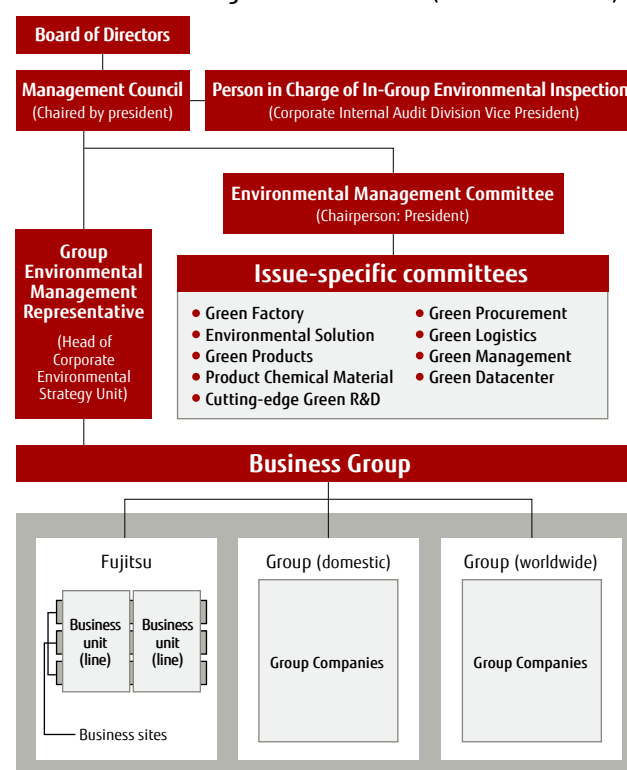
Board of Directors

Management Council
(Chaired by president)

Person in Charge of In-Group Environmental Inspection
(Corporate Internal Audit Division Vice President)

Environmental Management Committee
(Chairperson: President)

Group Environmental Management Representative
(Head of Corporate Environmental Strategy Unit)

Issue-specific committees

- Green Factory
- Environmental Solution
- Green Products
- Product Chemical Material
- Cutting-edge Green R&D
- Green Procurement
- Green Logistics
- Green Management
- Green Datacenter

Business Group

Fujitsu

Business unit (line)

Business unit (line)

Business sites

Group (domestic)

Group Companies

Group (worldwide)

Group Companies